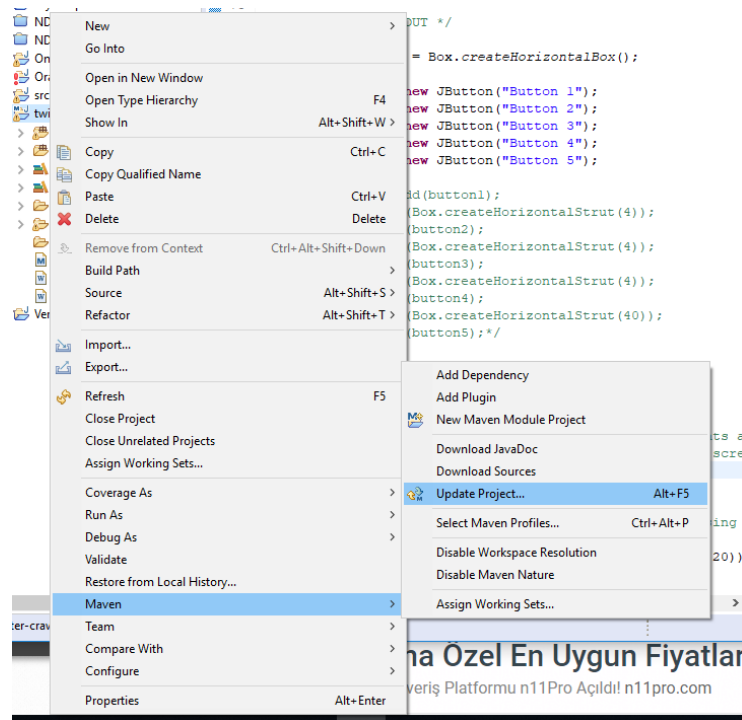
ND
ND
On
Ora
src
twi
Ver

New
Go Into
Open in New Window
Open Type Hierarchy F4
Show In Alt+Shift+W
Copy Ctrl+C
Copy Qualified Name
Paste Ctrl+V
Delete Delete
Remove from Context Ctrl+Alt+Shift+Down
Build Path
Source Alt+Shift+S
Refactor Alt+Shift+T
Import...
Export...
Refresh F5
Close Project
Close Unrelated Projects
Assign Working Sets...
Coverage As
Run As
Debug As
Validate
Restore from Local History...
Maven
Team
Compare With
Configure
Properties Alt+Enter

Add Dependency
Add Plugin
New Maven Module Project
Download JavaDoc
Download Sources
Update Project... Alt+F5
Select Maven Profiles... Ctrl+Alt+P
Disable Workspace Resolution
Disable Maven Nature
Assign Working Sets...

OUT */
= Box.createHorizontalBox();
new JButton("Button 1");
new JButton("Button 2");
new JButton("Button 3");
new JButton("Button 4");
new JButton("Button 5");
dd(button1);
(Box.createHorizontalStrut(4));
(button2);
(Box.createHorizontalStrut(4));
(button3);
(Box.createHorizontalStrut(4));
(button4);
(Box.createHorizontalStrut(40));
(button5);*/
ts a
scre
ing
20))
ter-crav
na Özel En Uygun Fiyatlar
veriş Platformu n11Pro Açıldı! n11pro.com